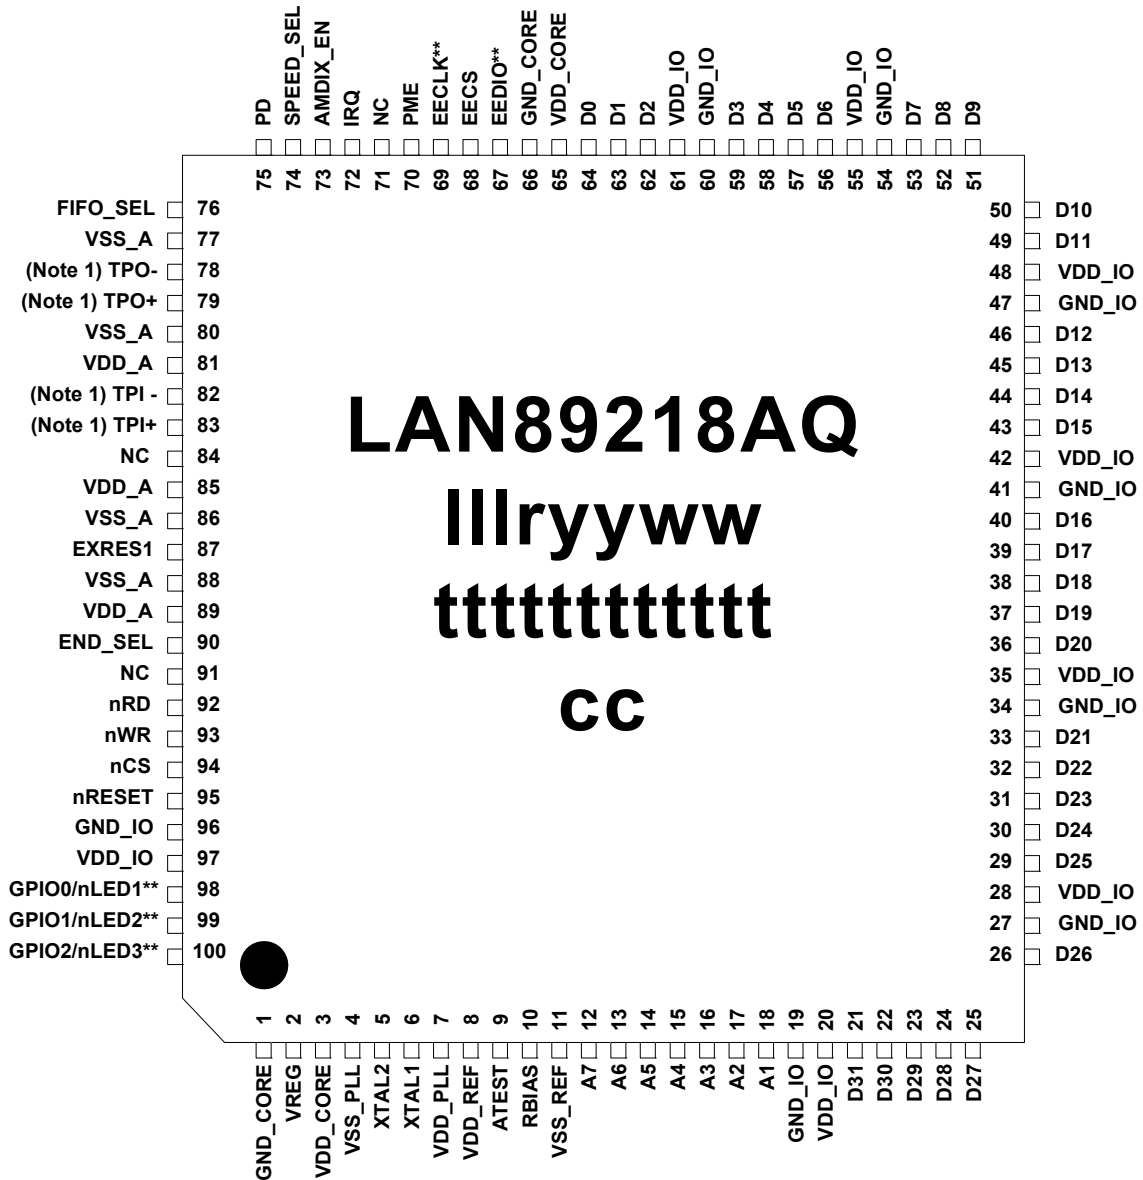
PD 75
SPEED_SEL 74
AMDIX_EN 73
IRQ 72
NC 71
PME 70
EECLK** 69
EECS 68
EEDIO** 67
GND_CORE 66
VDD_CORE 65
D0 64
D1 63
D2 62
VDD_IO 61
GND_IO 60
D3 59
D4 58
D5 57
D6 56
VDD_IO 55
GND_IO 54
D7 53
D8 52
D9 51

FIFO_SEL 76
VSS_A 77
(Note 1) TPO- 78
(Note 1) TPO+ 79
VSS_A 80
VDD_A 81
(Note 1) TPI - 82
(Note 1) TPI+ 83
NC 84
VDD_A 85
VSS_A 86
EXRES1 87
VSS_A 88
VDD_A 89
END_SEL 90
NC 91
nRD 92
nWR 93
nCS 94
nRESET 95
GND_IO 96
VDD_IO 97
GPIO0/nLED1** 98
GPIO1/nLED2** 99
GPIO2/nLED3** 100

LAN89218AQ
lllryyww
ttttttttttt
cc

50 D10
49 D11
48 VDD_IO
47 GND_IO
46 D12
45 D13
44 D14
43 D15
42 VDD_IO
41 GND_IO
40 D16
39 D17
38 D18
37 D19
36 D20
35 VDD_IO
34 GND_IO
33 D21
32 D22
31 D23
30 D24
29 D25
28 VDD_IO
27 GND_IO
26 D26

1 GND_CORE
2 VREG
3 VDD_CORE
4 VSS_PLL
5 XTAL2
6 XTAL1
7 VDD_PLL
8 VDD_REF
9 ATEST
10 RBIAS
11 VSS_REF
12 A7
13 A6
14 A5
15 A4
16 A3
17 A2
18 A1
19 GND_IO
20 VDD_IO
21 D31
22 D30
23 D29
24 D28
25 D27